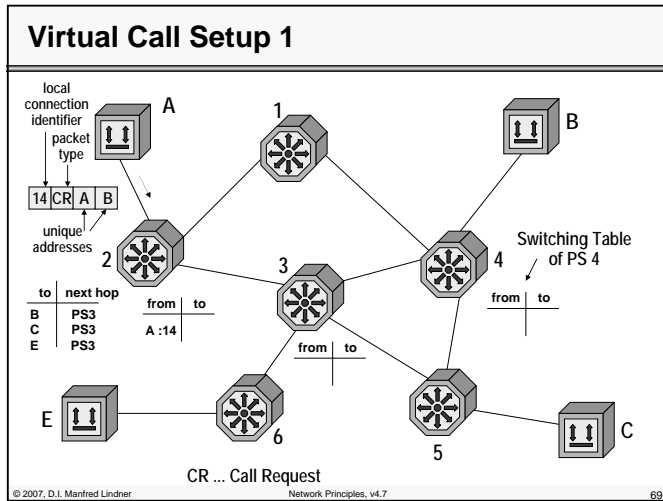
Virtual Call Setup 1

local connection identifier

packet type

A

1

B

14 | CR | A | B

unique addresses

2

3

4

Switching Table of PS 4

| to | next hop |
|---|---|
| B | PS3 |
| C | PS3 |
| E | PS3 |

| from | to |
|---|---|
| A :14 | |

| from | to |
|---|---|
| | |

| from | to |
|---|---|
| | |

E

6

5

C

CR ... Call Request

© 2007, D.I. Manfred Lindner

Network Principles, v4.7

69